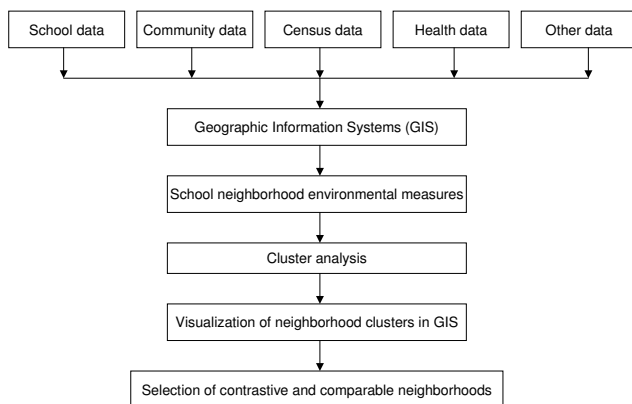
School data

Community data

Census data

Health data

Other data

Geographic Information Systems (GIS)

School neighborhood environmental measures

Cluster analysis

Visualization of neighborhood clusters in GIS

Selection of contrastive and comparable neighborhoods